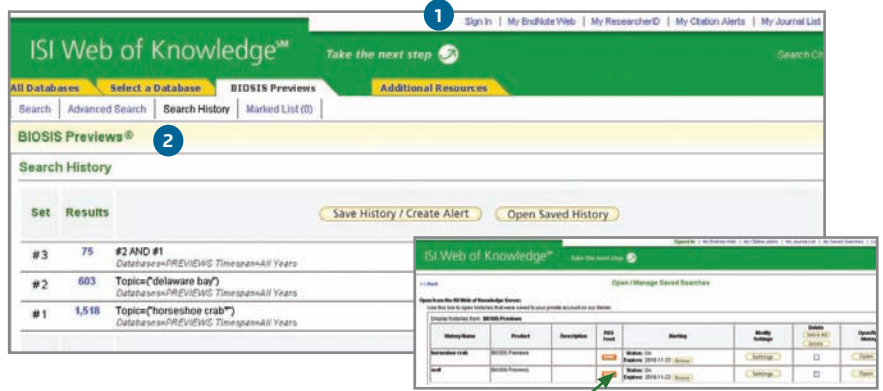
1

Sign In | My EndNote Web | My ResearcherID | My Citation Alerts | My Journal List

ISI Web of Knowledge℠

Take the next step

Search Ch

All Databases | Select a Database | BIOSIS Previews | Additional Resources

Search | Advanced Search | Search History | Marked List (0)

BIOSIS Previews®

2

Search History

Save History / Create Alert

Open Saved History

| Set | Results | |
|---|---|---|
| #3 | 75 | #2 AND #1 Databases=PREVIEWS Timespan=All Years |
| #2 | 603 | Topic=("delaware bay") Databases=PREVIEWS Timespan=All Years |
| #1 | 1,518 | Topic=("horseshoe crab*") Databases=PREVIEWS Timespan=All Years |

ISI Web of Knowledge℠

Take the next step

Open / Manage Saved Searches

| History Name | Product | Description | RSS Feed | Alerting | Modify Settings | Delete | Open |
|---|---|---|---|---|---|---|---|
| horseshoe crab | BIOSIS Previews | | | Status: On Expires: 2010-11-22 | Settings | | Open |
| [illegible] | BIOSIS Previews | | | Status: On Expires: 2010-11-22 | Settings | | Open |